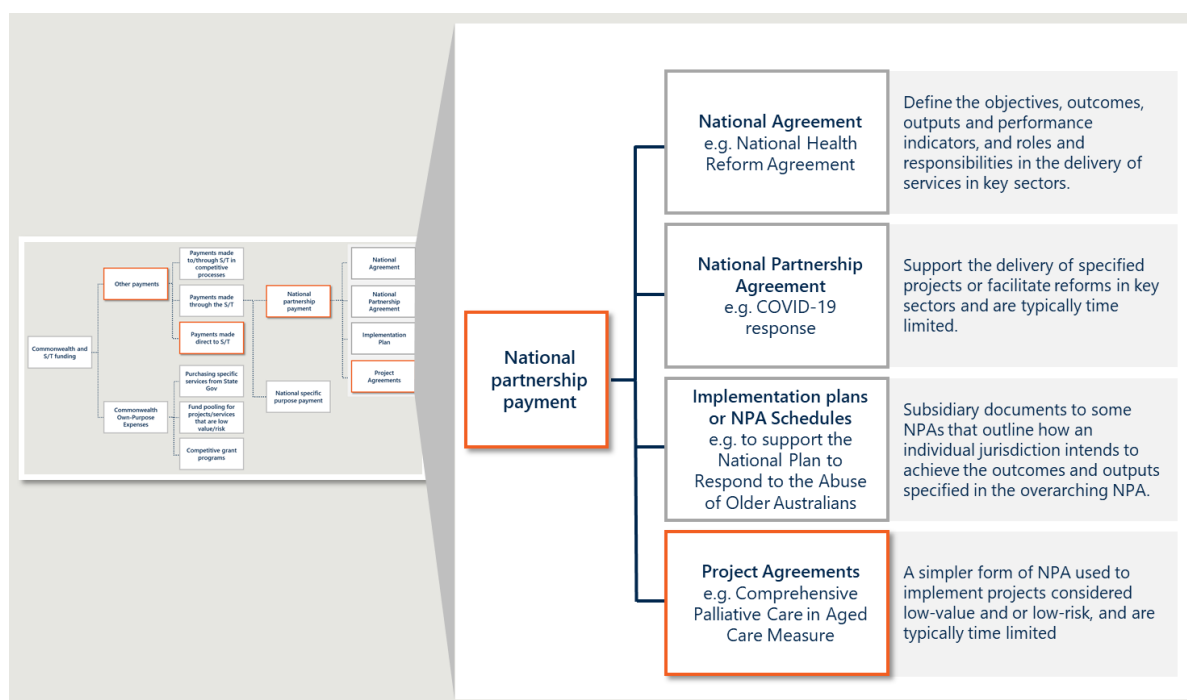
Commonwealth and S/T funding

Other payments

Payments made to/through S/T in competitive processes

Payments made through the S/T

Payments made direct to S/T

National partnership payment

National Agreement

National Partnership Agreement

Implementation Plan

Project Agreements

National specific purpose payment

Commonwealth Own-Purpose Expenses

Purchasing specific services from State Gov

Fund pooling for projects/services that are low value/risk

Competitive grant programs

National partnership payment

National Agreement
e.g. National Health Reform Agreement

Define the objectives, outcomes, outputs and performance indicators, and roles and responsibilities in the delivery of services in key sectors.

National Partnership Agreement
e.g. COVID-19 response

Support the delivery of specified projects or facilitate reforms in key sectors and are typically time limited.

Implementation plans or NPA Schedules
e.g. to support the National Plan to Respond to the Abuse of Older Australians

Subsidiary documents to some NPAs that outline how an individual jurisdiction intends to achieve the outcomes and outputs specified in the overarching NPA.

Project Agreements
e.g. Comprehensive Palliative Care in Aged Care Measure

A simpler form of NPA used to implement projects considered low-value and or low-risk, and are typically time limited